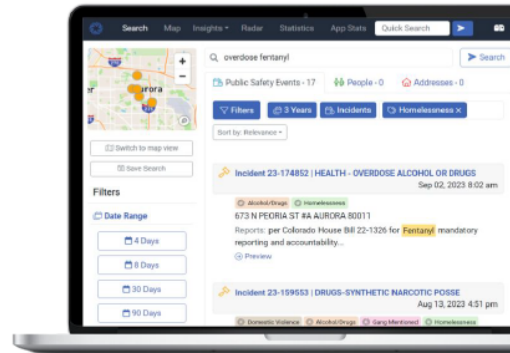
Search Map Insights Radar Statistics App Stats Quick Search

Aurora

Switch to map view

Save Search

Filters

Date Range

4 Days

8 Days

30 Days

90 Days

overdose fentanyl

Search

Public Safety Events · 17 People · 0 Addresses · 0

Filters 3 Years Incidents Homelessness ×

Sort by: Relevance

Incident 23-174852 | HEALTH - OVERDOSE ALCOHOL OR DRUGS

Sep 02, 2023 8:02 am

Alcohol/Drugs Homelessness

673 N PEORIA ST #A AURORA 80011

Reports: per Colorado House Bill 22-1326 for Fentanyl mandatory reporting and accountability...

Preview

Incident 23-159553 | DRUGS-SYNTHETIC NARCOTIC POSSE

Aug 13, 2023 4:51 pm

Domestic Violence Alcohol/Drugs Gang Mentioned Homelessness